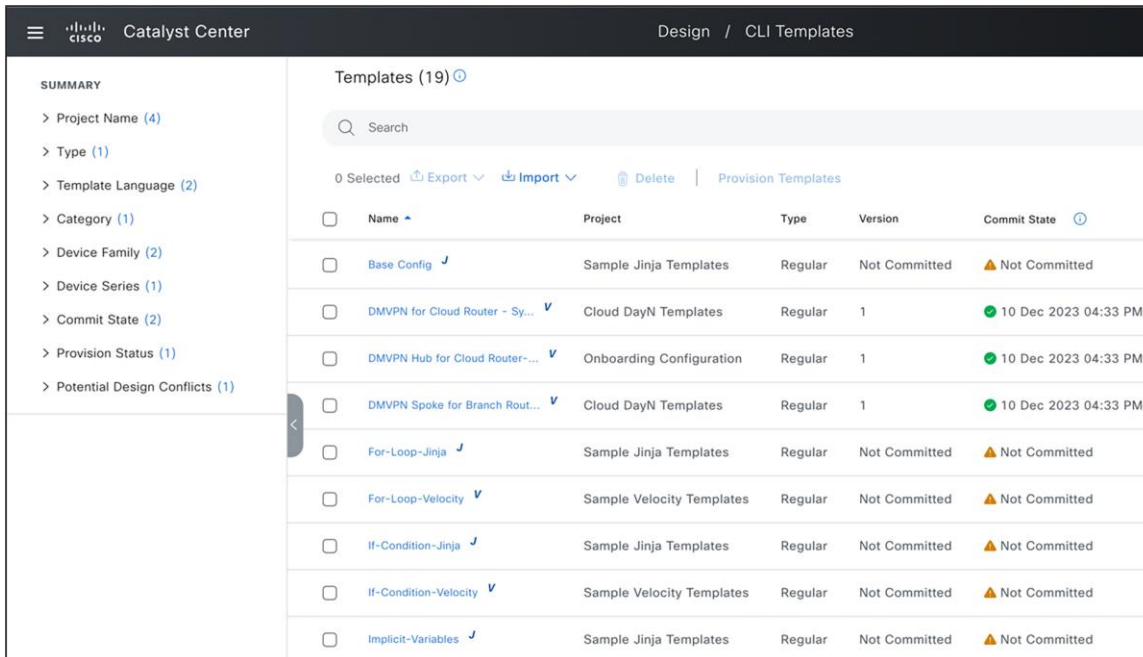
cisco Catalyst Center

Design / CLI Templates

SUMMARY

> Project Name (4)

> Type (1)

> Template Language (2)

> Category (1)

> Device Family (2)

> Device Series (1)

> Commit State (2)

> Provision Status (1)

> Potential Design Conflicts (1)

Templates (19)

Search

0 Selected Export Import Delete | Provision Templates

| | Name | Project | Type | Version | Commit State |
|---|---|---|---|---|---|
| | Base Config J | Sample Jinja Templates | Regular | Not Committed | Not Committed |
| | DMVPN for Cloud Router - Sy... V | Cloud DayN Templates | Regular | 1 | 10 Dec 2023 04:33 PM |
| | DMVPN Hub for Cloud Router-... V | Onboarding Configuration | Regular | 1 | 10 Dec 2023 04:33 PM |
| | DMVPN Spoke for Branch Rout... V | Cloud DayN Templates | Regular | 1 | 10 Dec 2023 04:33 PM |
| | For-Loop-Jinja J | Sample Jinja Templates | Regular | Not Committed | Not Committed |
| | For-Loop-Velocity V | Sample Velocity Templates | Regular | Not Committed | Not Committed |
| | If-Condition-Jinja J | Sample Jinja Templates | Regular | Not Committed | Not Committed |
| | If-Condition-Velocity V | Sample Velocity Templates | Regular | Not Committed | Not Committed |
| | Implicit-Variables J | Sample Jinja Templates | Regular | Not Committed | Not Committed |